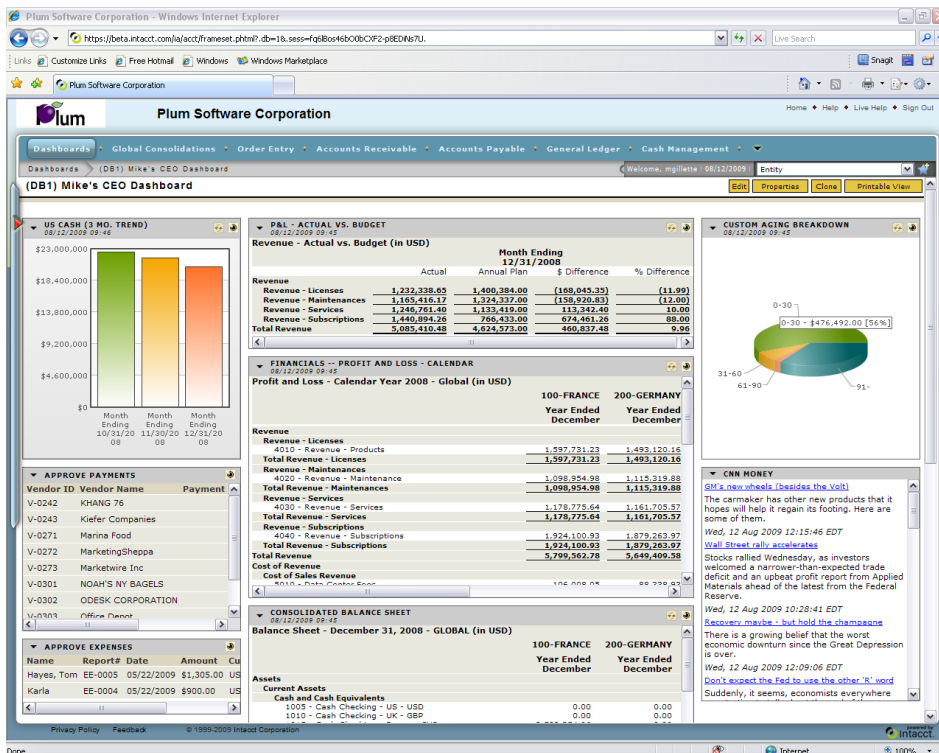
Plum Software Corporation - Windows Internet Explorer

https://beta.intacct.com/ia/acct/frameset.phtml?.db=1&.sess=fq6lBos46bO0bCXF2-p8EDiNs7U.

Live Search

Links Customize Links Free Hotmail Windows Windows Marketplace

Snagit

Plum Software Corporation

Plum

Plum Software Corporation

Home ♦ Help ♦ Live Help ♦ Sign Out

Dashboards • Global Consolidations • Order Entry • Accounts Receivable • Accounts Payable • General Ledger • Cash Management •

Dashboards › (DB1) Mike's CEO Dashboard

Welcome, mgillette : 08/12/2009

Entity

(DB1) Mike's CEO Dashboard

Edit Properties Clone Printable View

US CASH (3 MO. TREND)
08/12/2009 09:46

$23,000,000
$18,400,000
$13,800,000
$9,200,000
$4,600,000
$0

Month Ending 10/31/20 08
Month Ending 11/30/20 08
Month Ending 12/31/20 08

P&L - ACTUAL VS. BUDGET
08/12/2009 09:45

Revenue - Actual vs. Budget (in USD)

Month Ending
12/31/2008

| | Actual | Annual Plan | $ Difference | % Difference |
|---|---|---|---|---|
| Revenue | | | | |
| Revenue - Licenses | 1,232,338.65 | 1,400,384.00 | (168,045.35) | (11.99) |
| Revenue - Maintenances | 1,165,416.17 | 1,324,337.00 | (158,920.83) | (12.00) |
| Revenue - Services | 1,246,761.40 | 1,133,419.00 | 113,342.40 | 10.00 |
| Revenue - Subscriptions | 1,440,894.26 | 766,433.00 | 674,461.26 | 88.00 |
| Total Revenue | 5,085,410.48 | 4,624,573.00 | 460,837.48 | 9.96 |

CUSTOM AGING BREAKDOWN
08/12/2009 09:45

0-30
0-30 - $476,492.00 [56%]
31-60
61-90
91-

FINANCIALS -- PROFIT AND LOSS - CALENDAR
08/12/2009 09:45

Profit and Loss - Calendar Year 2008 - Global (in USD)

| | 100-FRANCE Year Ended December | 200-GERMANY Year Ended December |
|---|---|---|
| Revenue | | |
| Revenue - Licenses | | |
| 4010 - Revenue - Products | 1,597,731.23 | 1,493,120.16 |
| Total Revenue - Licenses | 1,597,731.23 | 1,493,120.16 |
| Revenue - Maintenances | | |
| 4020 - Revenue - Maintenance | 1,098,954.98 | 1,115,319.88 |
| Total Revenue - Maintenances | 1,098,954.98 | 1,115,319.88 |
| Revenue - Services | | |
| 4030 - Revenue - Services | 1,178,775.64 | 1,161,705.57 |
| Total Revenue - Services | 1,178,775.64 | 1,161,705.57 |
| Revenue - Subscriptions | | |
| 4040 - Revenue - Subscriptions | 1,924,100.93 | 1,879,263.97 |
| Total Revenue - Subscriptions | 1,924,100.93 | 1,879,263.97 |
| Total Revenue | 5,799,562.78 | 5,649,409.58 |
| Cost of Revenue | | |
| Cost of Sales Revenue | | |
| 5010 - Data Center Fees | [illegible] | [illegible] |

APPROVE PAYMENTS

| Vendor ID | Vendor Name | Payment |
|---|---|---|
| V-0242 | KHANG 76 | |
| V-0243 | Kiefer Companies | |
| V-0271 | Marina Food | |
| V-0272 | MarketingSheppa | |
| V-0273 | Marketwire Inc | |
| V-0301 | NOAH'S NY BAGELS | |
| V-0302 | ODESK CORPORATION | |
| V-0303 | Office Depot | |

APPROVE EXPENSES

| Name | Report# | Date | Amount | Cu |
|---|---|---|---|---|
| Hayes, Tom | EE-0005 | 05/22/2009 | $1,305.00 | US |
| Karla | EE-0004 | 05/22/2009 | $900.00 | US |

CONSOLIDATED BALANCE SHEET
08/12/2009 09:45

Balance Sheet - December 31, 2008 - GLOBAL (in USD)

| | 100-FRANCE Year Ended December | 200-GERMANY Year Ended December |
|---|---|---|
| Assets | | |
| Current Assets | | |
| Cash and Cash Equivalents | | |
| 1005 - Cash Checking - US - USD | 0.00 | 0.00 |
| 1010 - Cash Checking - UK - GBP | 0.00 | 0.00 |

CNN MONEY

GM's new wheels (besides the Volt)
The carmaker has other new products that it hopes will help it regain its footing. Here are some of them.
Wed, 12 Aug 2009 12:15:46 EDT

Wall Street rally accelerates
Stocks rallied Wednesday, as investors welcomed a narrower-than-expected trade deficit and an upbeat profit report from Applied Materials ahead of the latest from the Federal Reserve.
Wed, 12 Aug 2009 10:28:41 EDT

Recovery maybe - but hold the champagne
There is a growing belief that the worst economic downturn since the Great Depression is over.
Wed, 12 Aug 2009 12:09:06 EDT

Don't expect the Fed to use the other 'R' word
Suddenly, it seems, economists everywhere

Privacy Policy Feedback © 1999-2009 Intacct Corporation

powered by Intacct.

Done Internet 100%